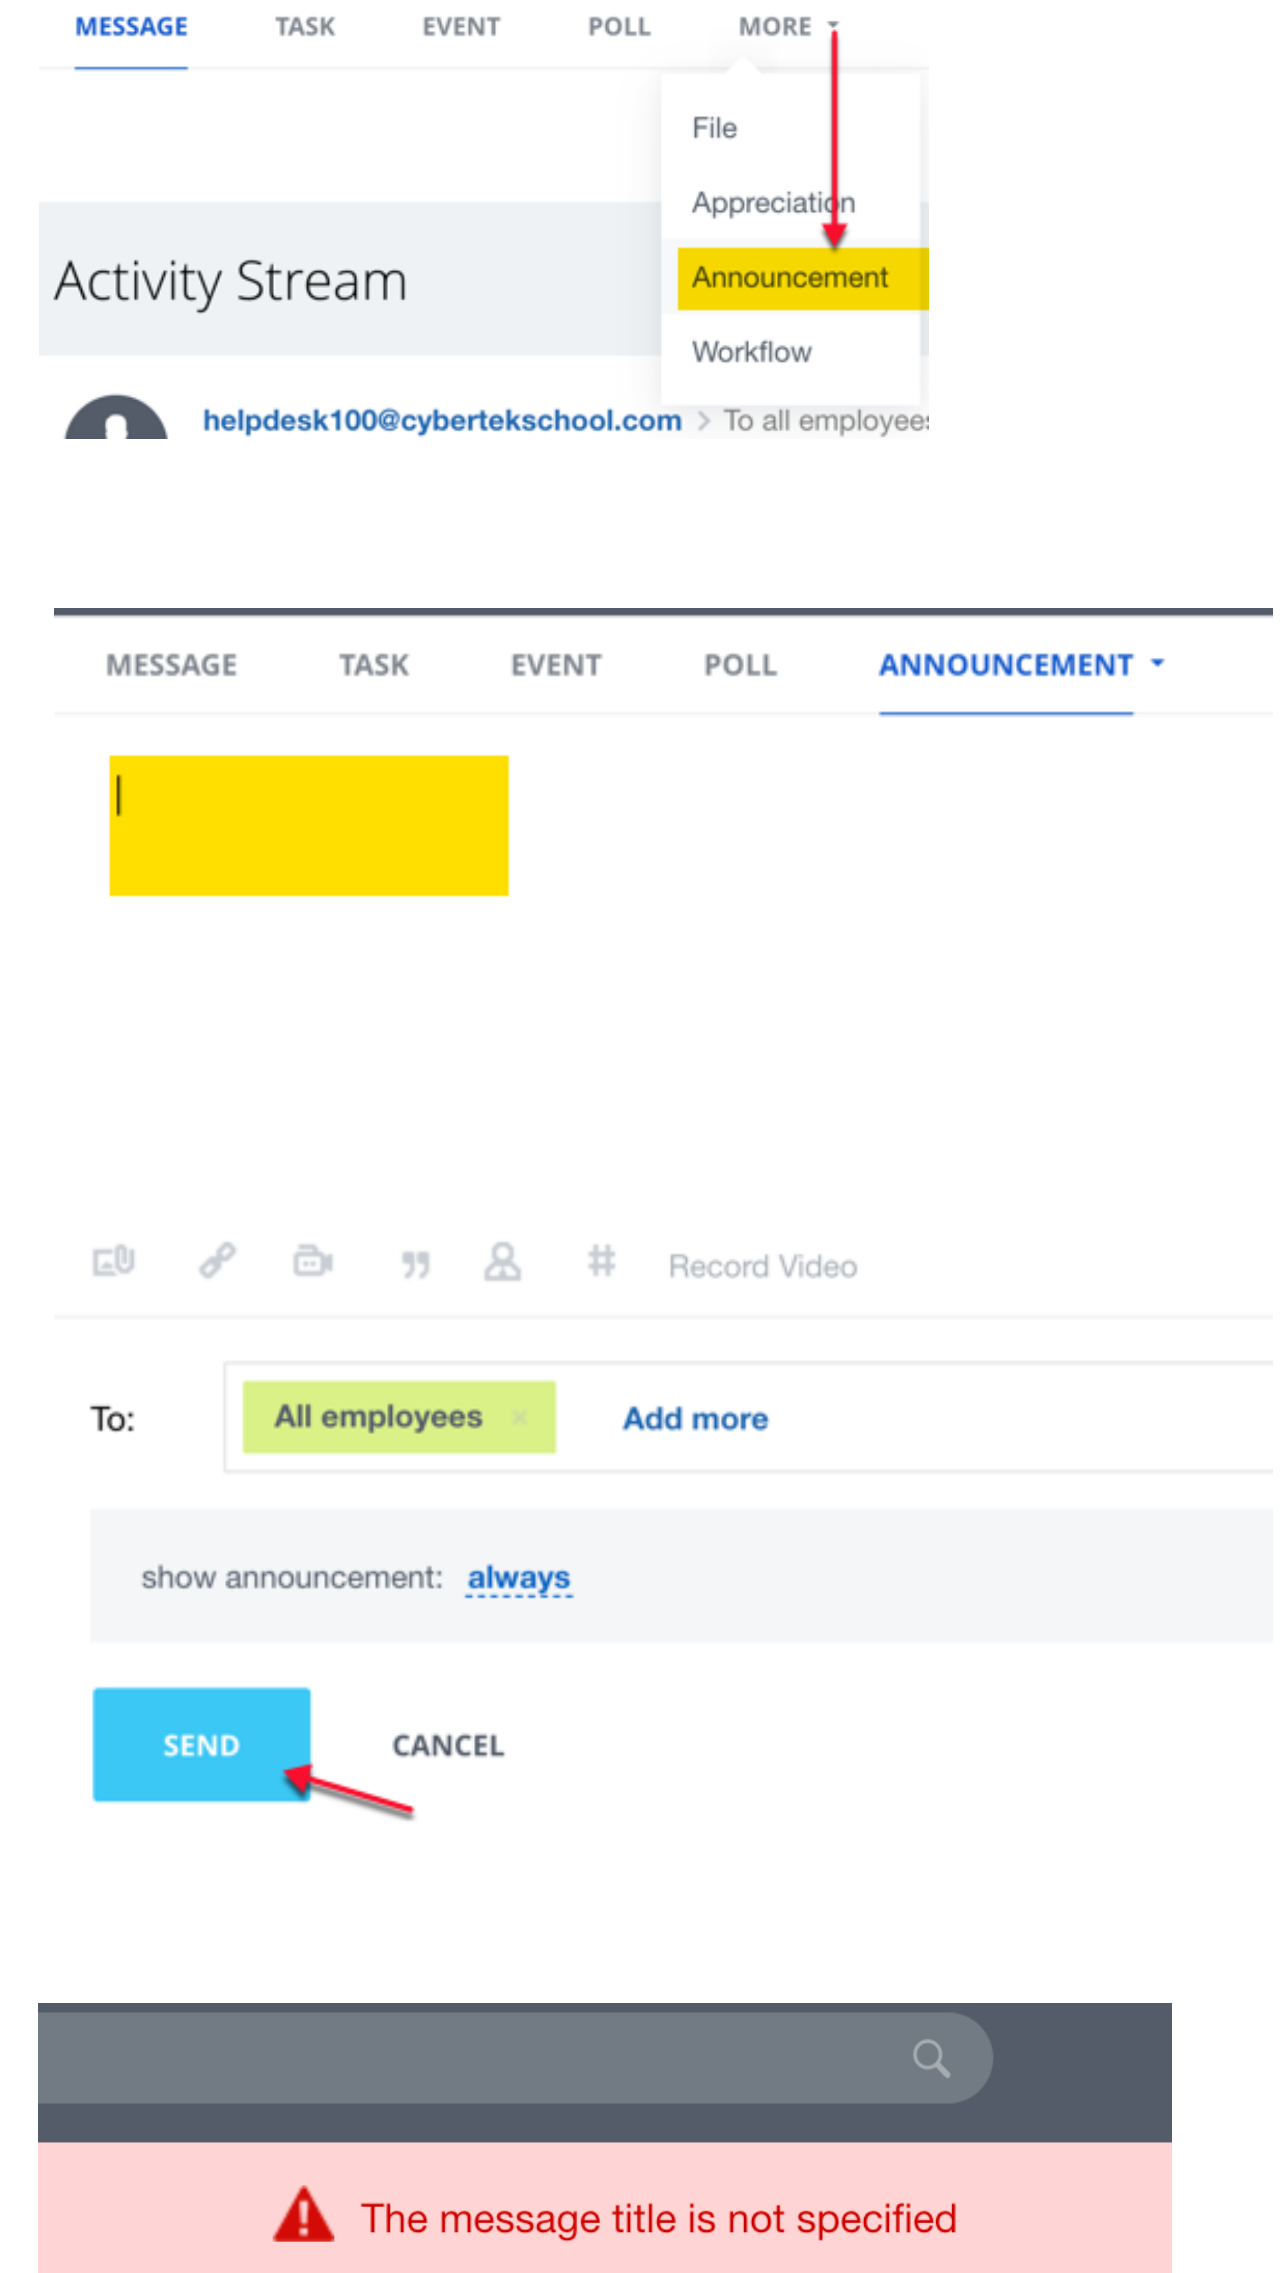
MESSAGE TASK EVENT POLL MORE

File

Appreciation

Announcement

Workflow

Activity Stream

helpdesk100@cyberteksc hool.com > To all employees

MESSAGE TASK EVENT POLL ANNOUNCEMENT

Record Video

To: All employees × Add more

show announcement: always

SEND CANCEL

The message title is not specified